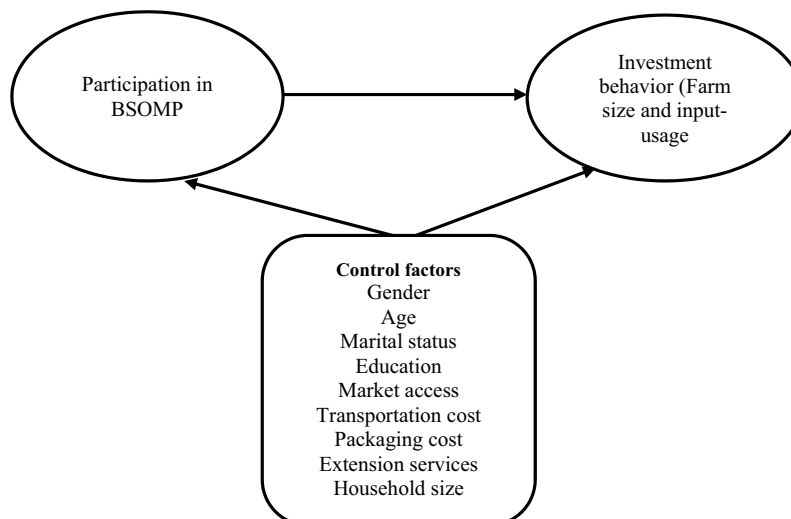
Participation in BSOMP

Investment behavior (Farm size and input-usage

Control factors
Gender
Age
Marital status
Education
Market access
Transportation cost
Packaging cost
Extension services
Household size